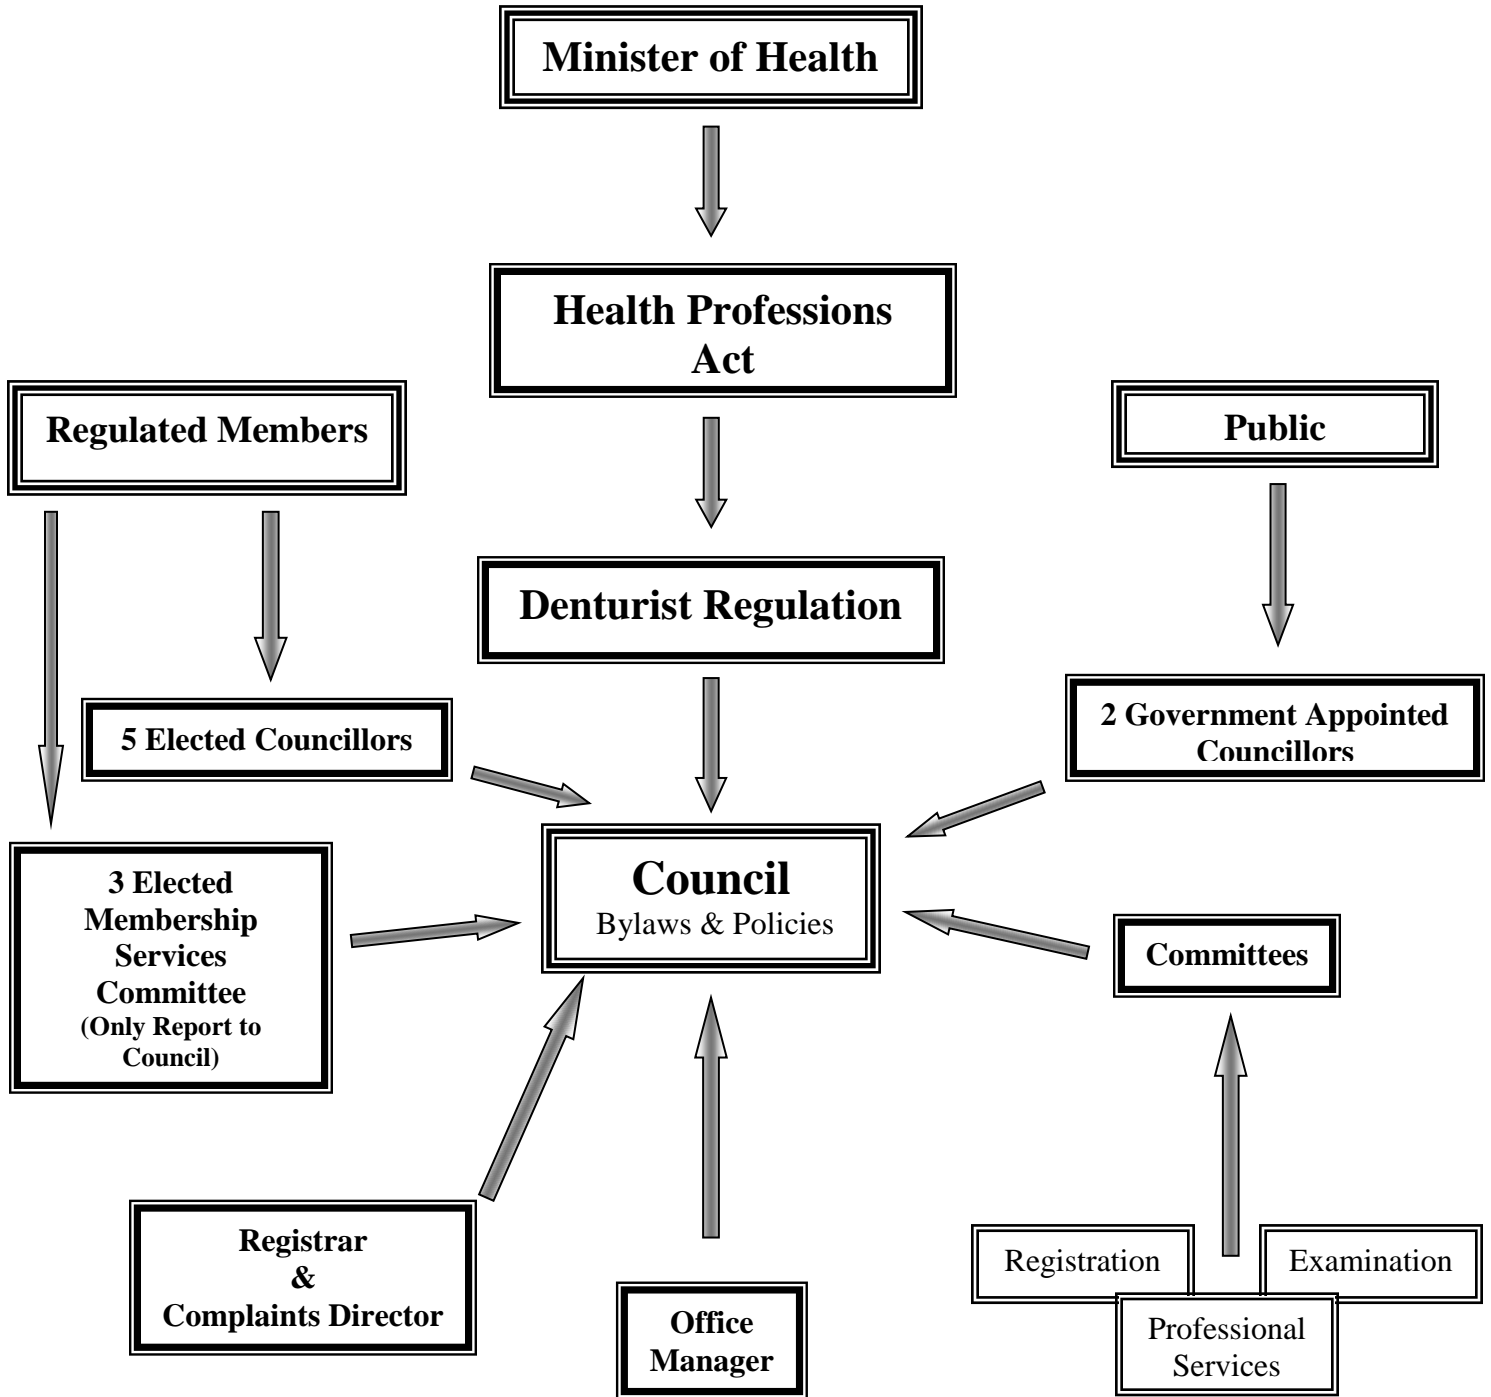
Minister of Health

Health Professions Act

Regulated Members

Public

Denturist Regulation

5 Elected Councillors

2 Government Appointed Councillors

3 Elected Membership Services Committee (Only Report to Council)

Council
Bylaws & Policies

Committees

Registrar & Complaints Director

Office Manager

Registration

Examination

Professional Services